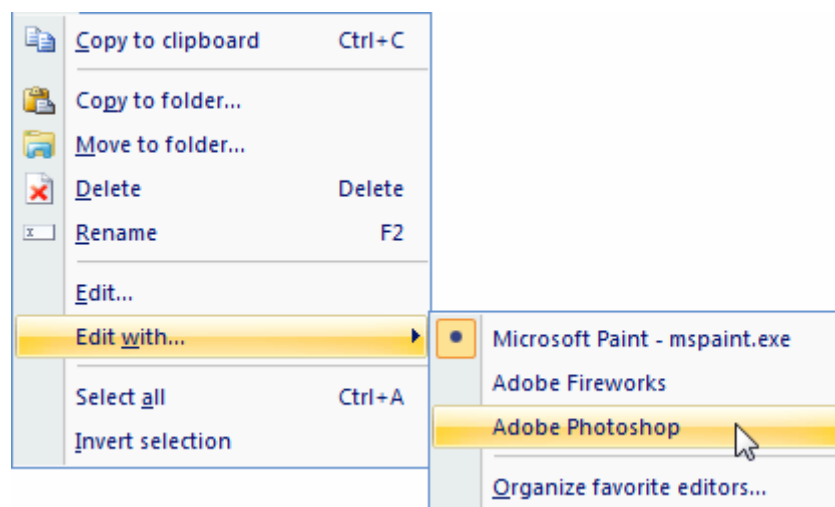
Copy to clipboard Ctrl+C

Copy to folder...
Move to folder...
Delete Delete
Rename F2

Edit...
Edit with...

Select all Ctrl+A
Invert selection

Microsoft Paint - mspaint.exe
Adobe Fireworks
Adobe Photoshop

Organize favorite editors...